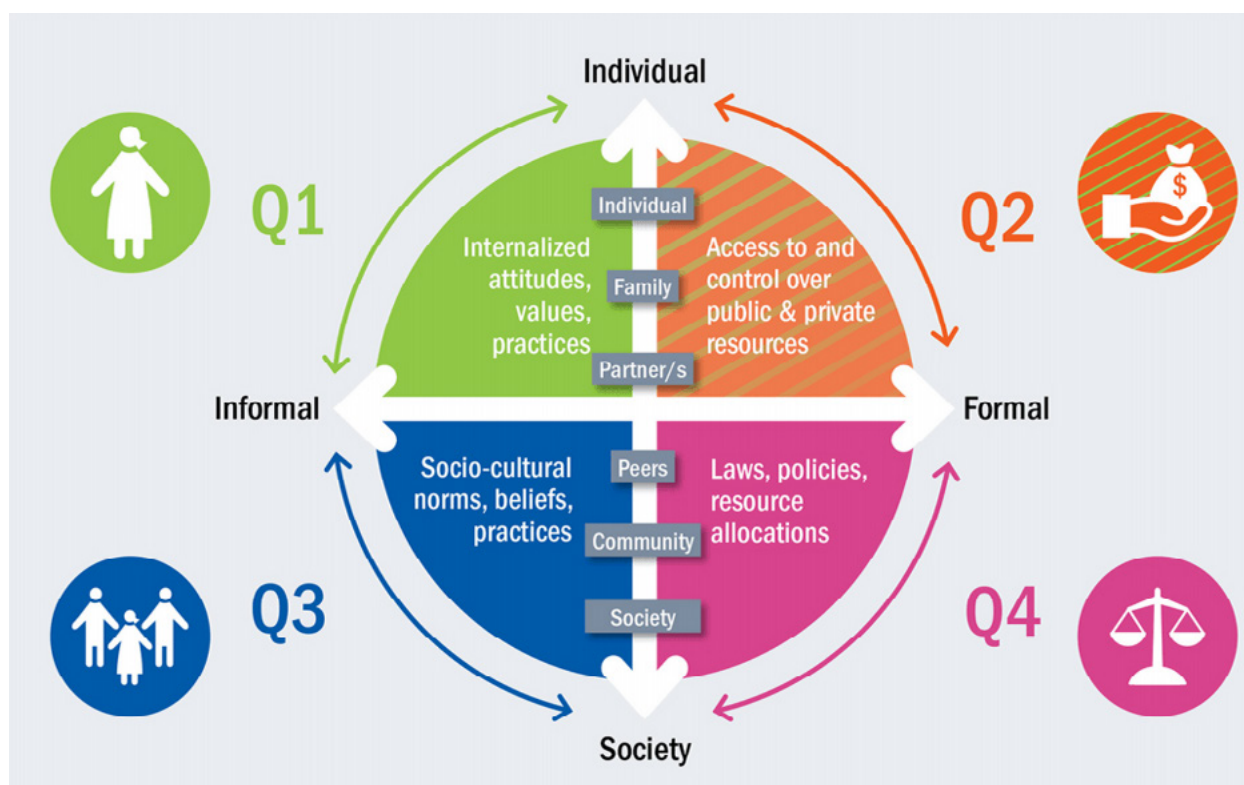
Individual

Q1

Q2

Individual

Internalized attitudes, values, practices

Family

Access to and control over public & private resources

Partner/s

Informal

Formal

Socio-cultural norms, beliefs, practices

Peers

Laws, policies, resource allocations

Community

Q3

Society

Q4

Society

$